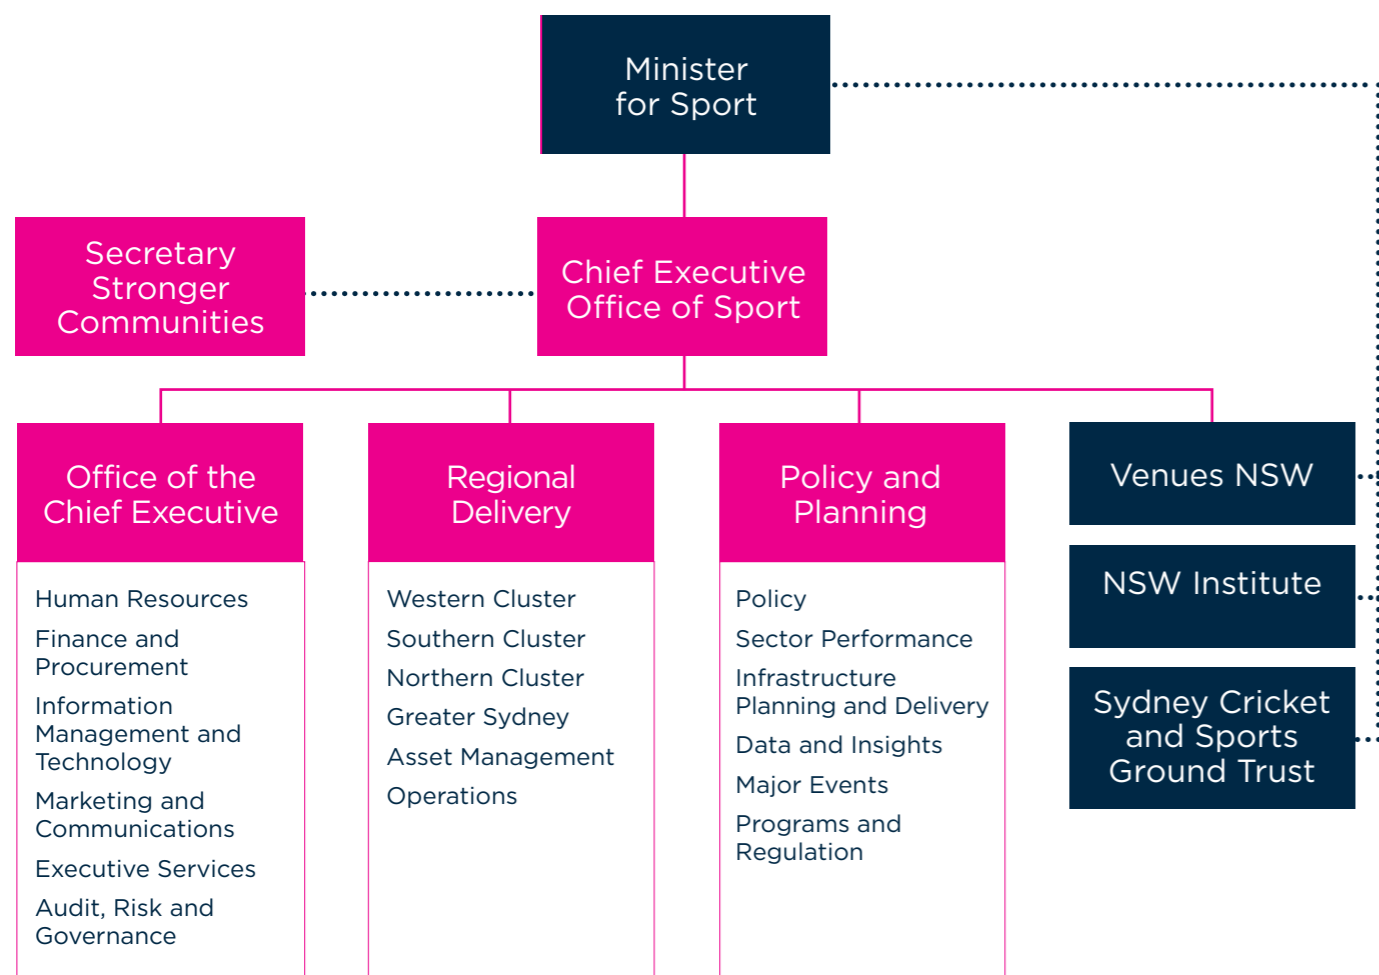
Minister for Sport

Secretary Stronger Communities

Chief Executive Office of Sport

Office of the Chief Executive

Human Resources
Finance and Procurement
Information Management and Technology
Marketing and Communications
Executive Services
Audit, Risk and Governance

Regional Delivery

Western Cluster
Southern Cluster
Northern Cluster
Greater Sydney
Asset Management
Operations

Policy and Planning

Policy
Sector Performance
Infrastructure Planning and Delivery
Data and Insights
Major Events
Programs and Regulation

Venues NSW

NSW Institute

Sydney Cricket and Sports Ground Trust